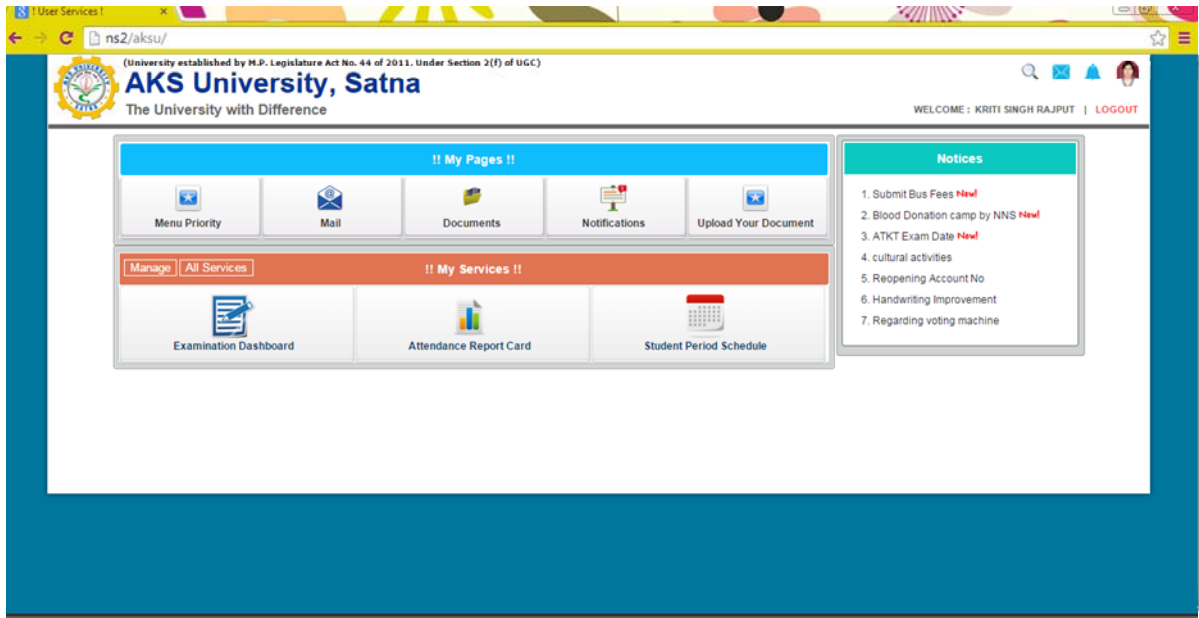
! User Services !

ns2/aksu/

(University established by M.P. Legislature Act No. 44 of 2011. Under Section 2(f) of UGC)
AKS University, Satna
The University with Difference

WELCOME : KRITI SINGH RAJPUT | LOGOUT

!! My Pages !!

Menu Priority
Mail
Documents
Notifications
Upload Your Document

Manage | All Services
!! My Services !!

Examination Dashboard
Attendance Report Card
Student Period Schedule

Notices

1. Submit Bus Fees New!
2. Blood Donation camp by NNS New!
3. ATKT Exam Date New!
4. cultural activities
5. Reopening Account No
6. Handwriting Improvement
7. Regarding voting machine